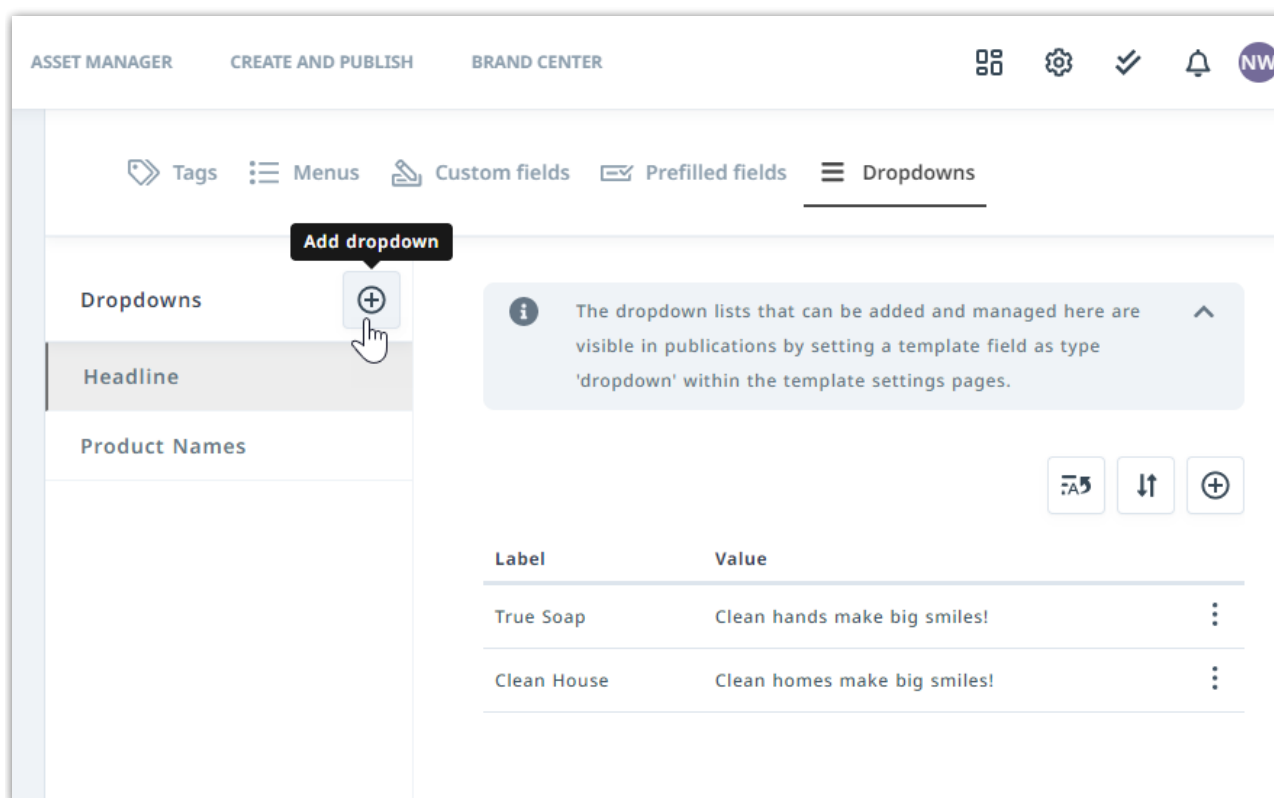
ASSET MANAGER CREATE AND PUBLISH BRAND CENTER NW

Tags Menus Custom fields Prefilled fields Dropdowns

Add dropdown

Dropdowns

Headline

Product Names

The dropdown lists that can be added and managed here are visible in publications by setting a template field as type 'dropdown' within the template settings pages.

| Label | Value |
|---|---|
| True Soap | Clean hands make big smiles! |
| Clean House | Clean homes make big smiles! |